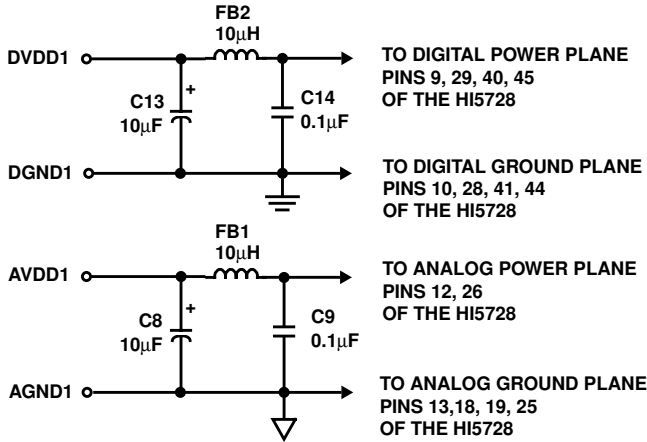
FB2
10$\mu$H

DVDD1

TO DIGITAL POWER PLANE
PINS 9, 29, 40, 45
OF THE HI5728

+

C13
10$\mu$F

C14
0.1$\mu$F

DGND1

TO DIGITAL GROUND PLANE
PINS 10, 28, 41, 44
OF THE HI5728

FB1
10$\mu$H

AVDD1

TO ANALOG POWER PLANE
PINS 12, 26
OF THE HI5728

+

C8
10$\mu$F

C9
0.1$\mu$F

AGND1

TO ANALOG GROUND PLANE
PINS 13,18, 19, 25
OF THE HI5728